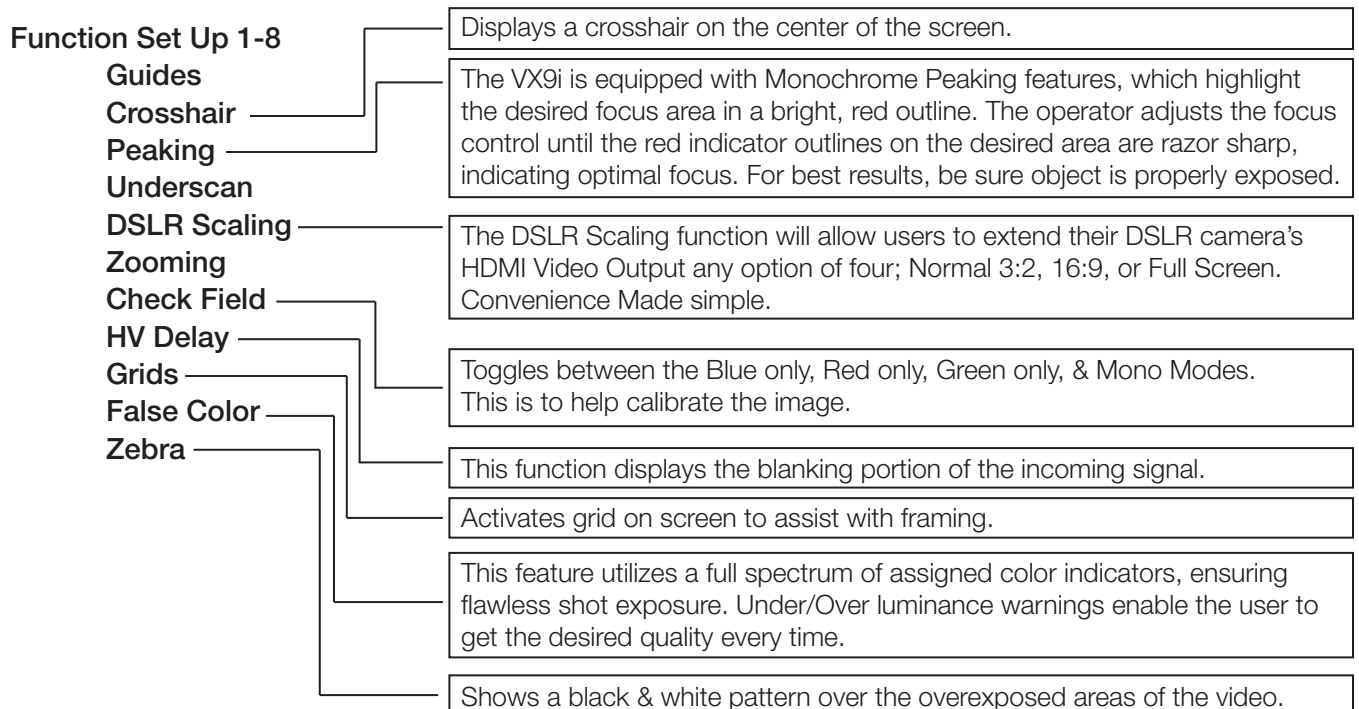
Function Set Up 1-8
Guides
Crosshair
Peaking
Underscan
DSLR Scaling
Zooming
Check Field
HV Delay
Grids
False Color
Zebra

Displays a crosshair on the center of the screen.

The VX9i is equipped with Monochrome Peaking features, which highlight the desired focus area in a bright, red outline. The operator adjusts the focus control until the red indicator outlines on the desired area are razor sharp, indicating optimal focus. For best results, be sure object is properly exposed.

The DSLR Scaling function will allow users to extend their DSLR camera's HDMI Video Output any option of four; Normal 3:2, 16:9, or Full Screen. Convenience Made simple.

Toggles between the Blue only, Red only, Green only, & Mono Modes. This is to help calibrate the image.

This function displays the blanking portion of the incoming signal.

Activates grid on screen to assist with framing.

This feature utilizes a full spectrum of assigned color indicators, ensuring flawless shot exposure. Under/Over luminance warnings enable the user to get the desired quality every time.

Shows a black & white pattern over the overexposed areas of the video.